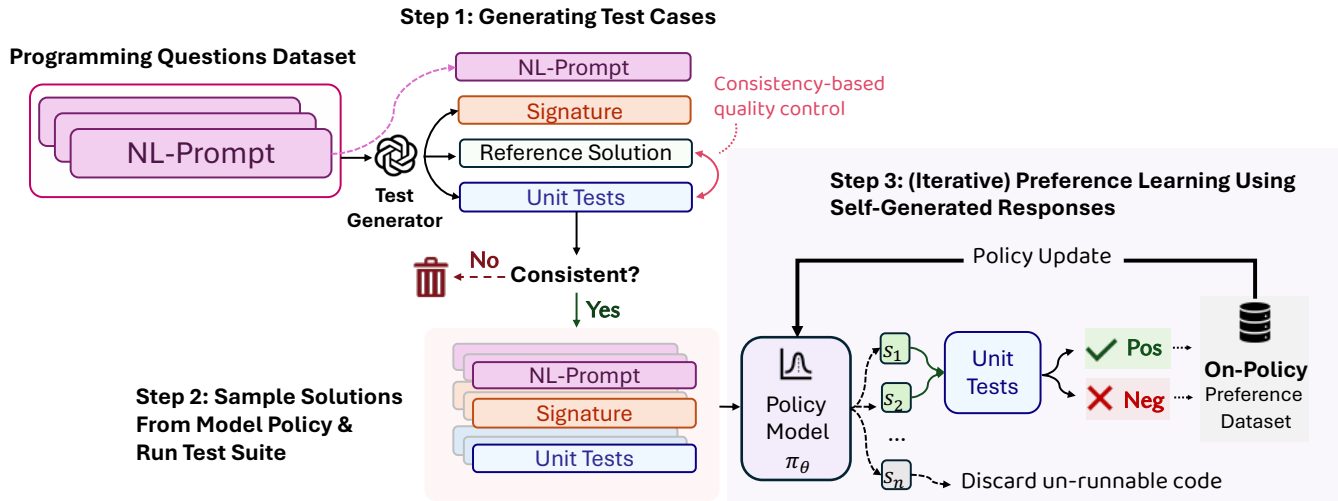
Step 1: Generating Test Cases

Programming Questions Dataset

NL-Prompt

NL-Prompt

Signature

Reference Solution

Unit Tests

Consistency-based quality control

Test Generator

No

Consistent?

Yes

Step 3: (Iterative) Preference Learning Using Self-Generated Responses

Policy Update

NL-Prompt

Signature

Unit Tests

Step 2: Sample Solutions From Model Policy & Run Test Suite

Policy Model $\pi_\theta$

$s_1$

$s_2$

...

$s_n$

Unit Tests

Pos

Neg

On-Policy Preference Dataset

Discard un-runnable code